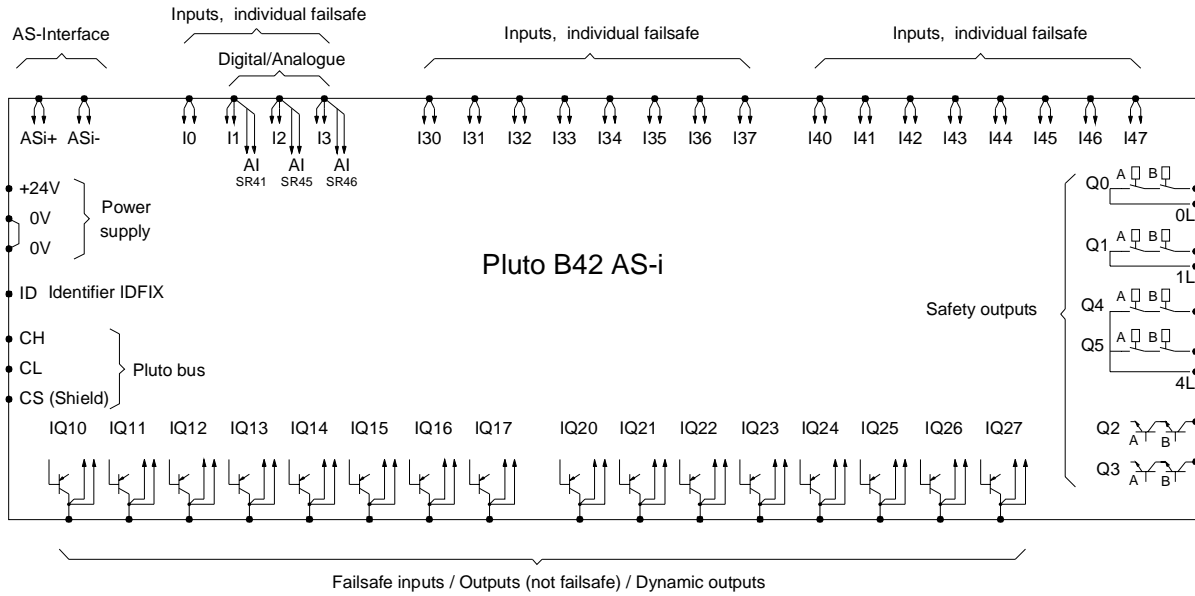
AS-Interface

Inputs, individual failsafe

Digital/Analogue

Inputs, individual failsafe

Inputs, individual failsafe

ASi+ ASi- I0 I1 I2 I3 I30 I31 I32 I33 I34 I35 I36 I37 I40 I41 I42 I43 I44 I45 I46 I47

AI SR41 AI SR45 AI SR46

+24V
0V
0V
Power supply

ID Identifier IDFIX

CH
CL
CS (Shield)
Pluto bus

Pluto B42 AS-i

Q0 A B 0L
Q1 A B 1L
Q4 A B
Q5 A B 4L
Safety outputs
Q2 A B
Q3 A B

IQ10 IQ11 IQ12 IQ13 IQ14 IQ15 IQ16 IQ17 IQ20 IQ21 IQ22 IQ23 IQ24 IQ25 IQ26 IQ27

Failsafe inputs / Outputs (not failsafe) / Dynamic outputs